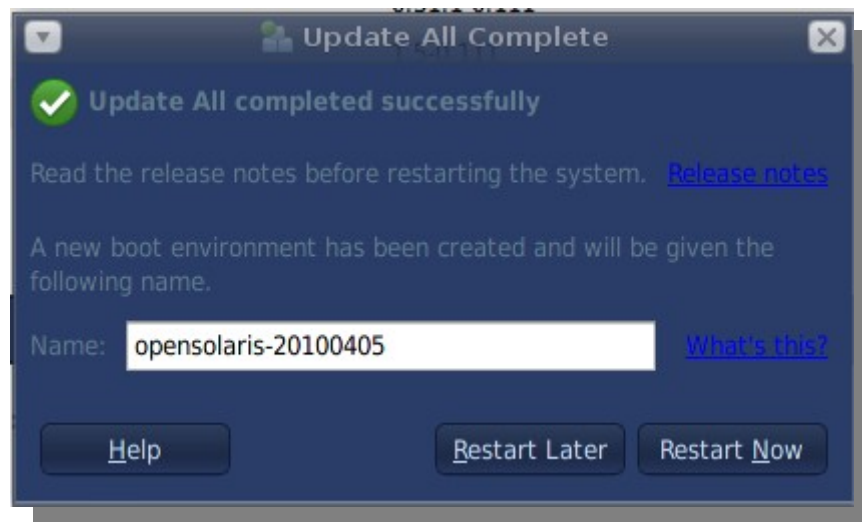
Update All Complete

Update All completed successfully

Read the release notes before restarting the system. Release notes

A new boot environment has been created and will be given the following name.

Name: opensolaris-20100405 What's this?

Help

Restart Later

Restart Now